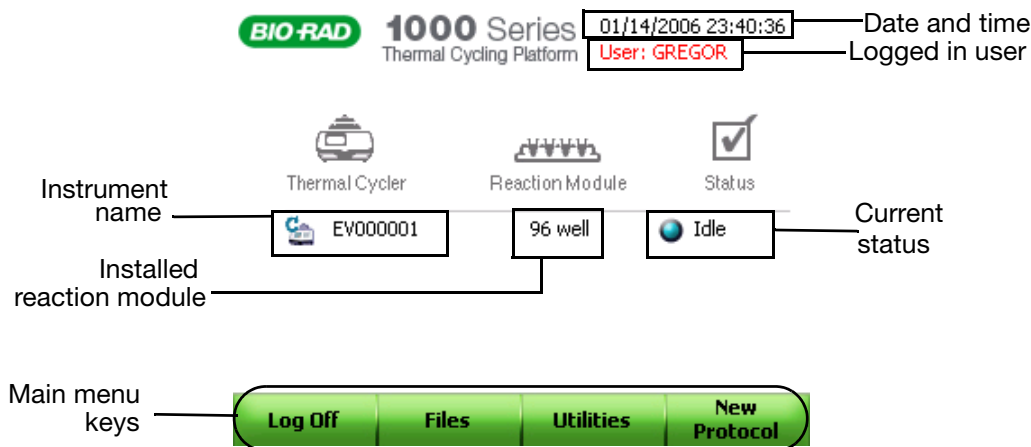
BIO-RAD 1000 Series
Thermal Cycling Platform

01/14/2006 23:40:36
Date and time

User: GREGOR
Logged in user

Thermal Cycler
Reaction Module
Status

Instrument name
EV000001
96 well
Idle
Current status

Installed reaction module

Main menu keys
Log Off
Files
Utilities
New Protocol